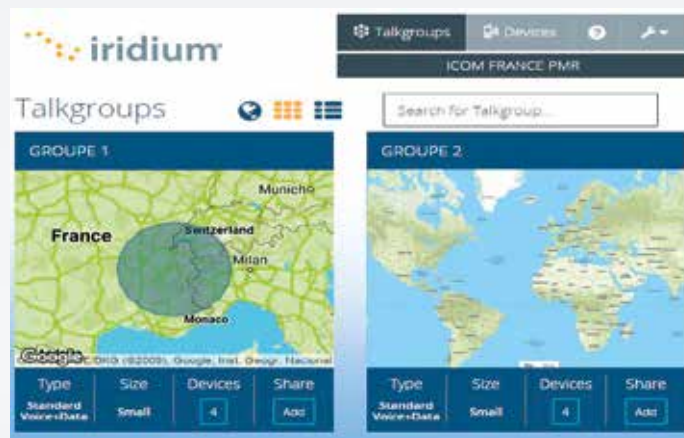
iridium

Talkgroups

Devices

ICOM FRANCE PMR

Talkgroups

Search for Talkgroup...

GROUPE 1

Munich

France

Switzerland

Milan

Monaco

Google ©2009, Google, Inst. Geogr. Nacional

Type
Standard Voice+Data

Size
Small

Devices
4

Share
Add

GROUPE 2

Type
Standard Voice+Data

Size
Small

Devices
4

Share
Add